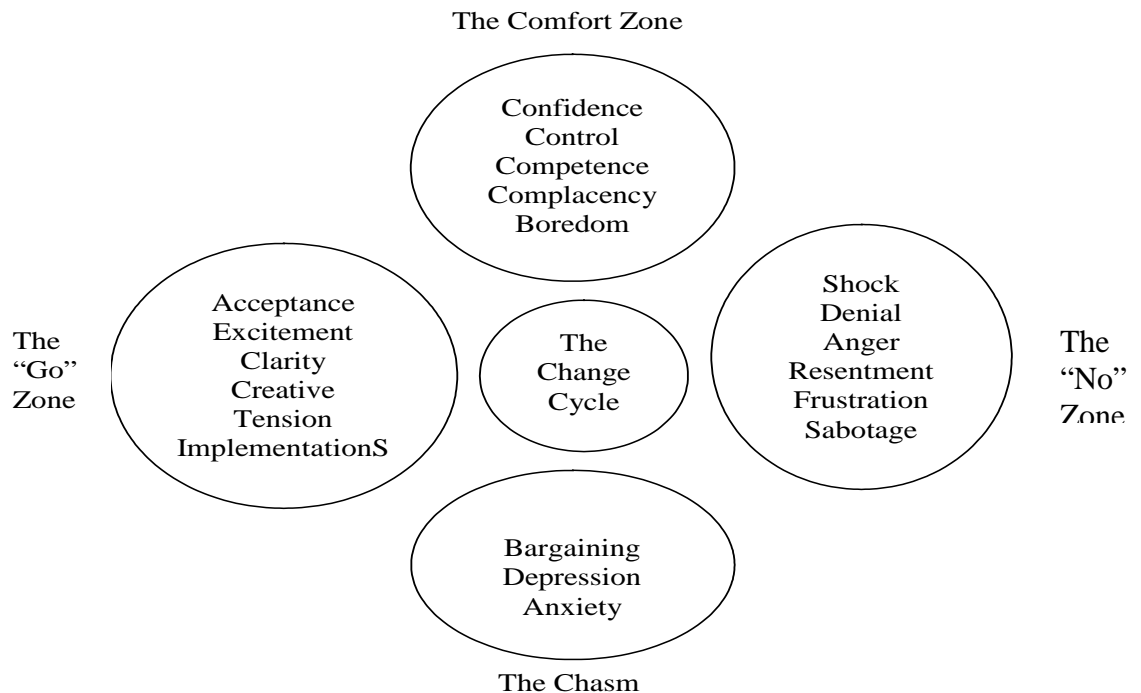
The Comfort Zone

Confidence
Control
Competence
Complacency
Boredom

The "Go" Zone

Acceptance
Excitement
Clarity
Creative
Tension
ImplementationS

The Change Cycle

Shock
Denial
Anger
Resentment
Frustration
Sabotage

The "No" Zone

Bargaining
Depression
Anxiety

The Chasm